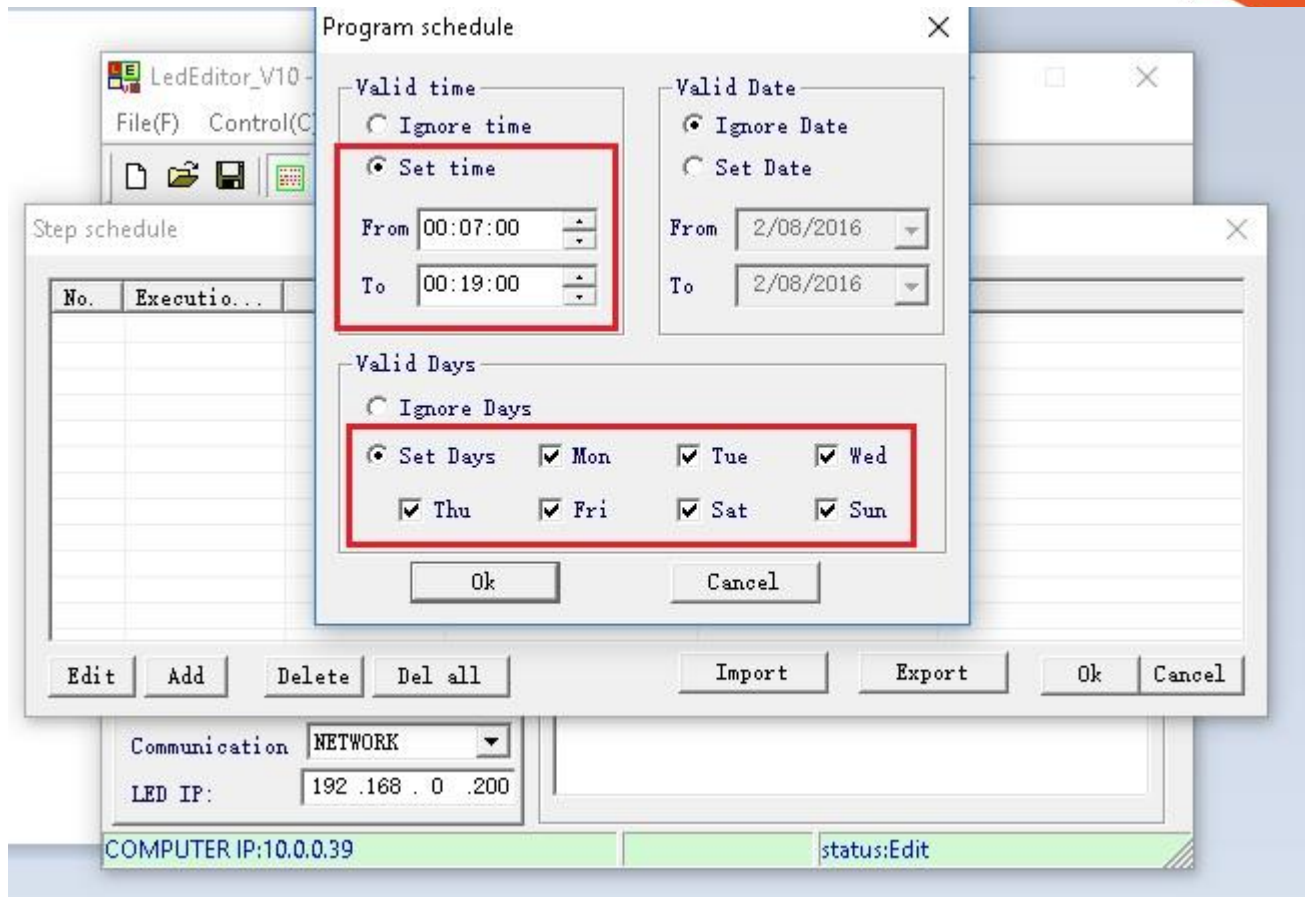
Program schedule

Valid time
Ignore time
Set time
From 00:07:00
To 00:19:00

Valid Date
Ignore Date
Set Date
From 2/08/2016
To 2/08/2016

Valid Days
Ignore Days
Set Days Mon Tue Wed
Thu Fri Sat Sun

Ok Cancel

LedEditor_V10 -
File(F) Control(C)

Step schedule
No. Executio...

Edit Add Delete Del all Import Export Ok Cancel

Communication NETWORK
LED IP: 192 .168 . 0 .200

COMPUTER IP:10.0.0.39 status:Edit